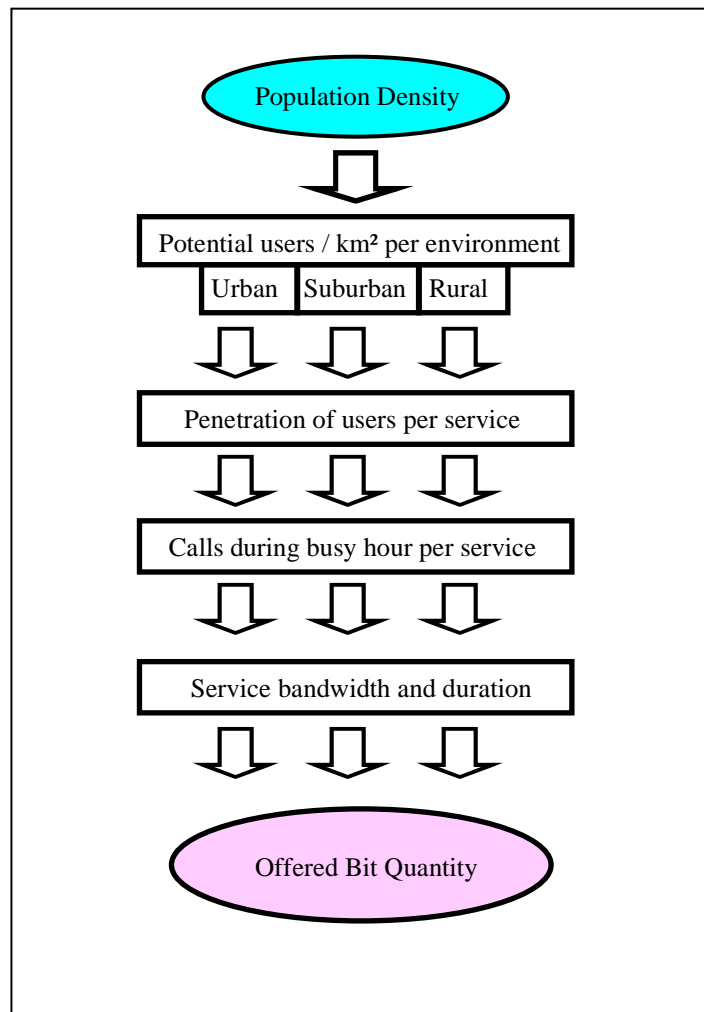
Population Density

Potential users / km² per environment

Urban

Suburban

Rural

Penetration of users per service

Calls during busy hour per service

Service bandwidth and duration

Offered Bit Quantity